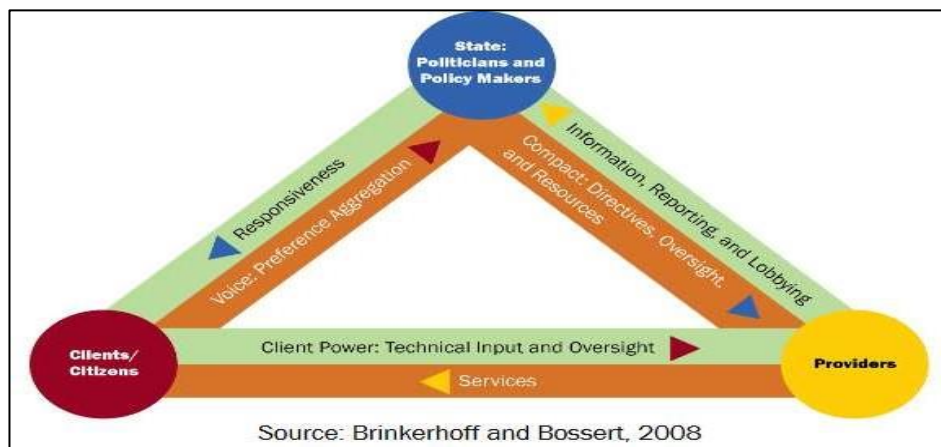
State: Politicians and Policy Makers

Responsiveness

Voice: Preference Aggregation

Compact: Directives, Oversight, and Resources

Information, Reporting and Lobbying

Clients/ Citizens

Client Power: Technical Input and Oversight

Services

Providers

Source: Brinkerhoff and Bossert, 2008